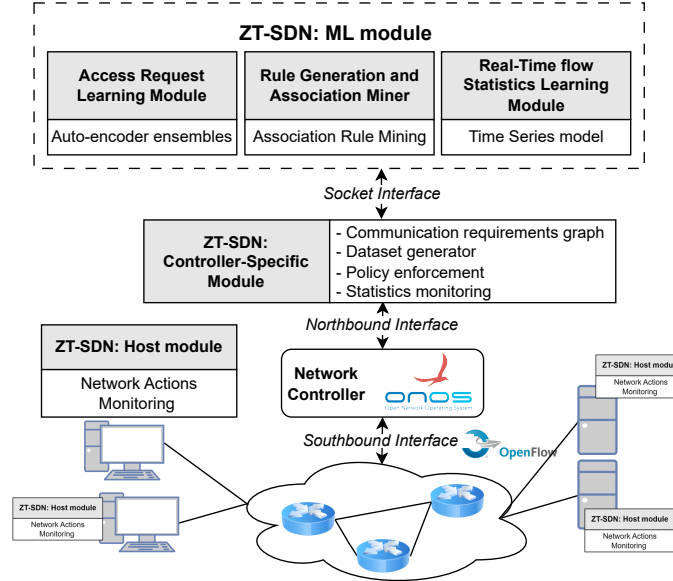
ZT-SDN: ML module

Access Request Learning Module

Auto-encoder ensembles

Rule Generation and Association Miner

Association Rule Mining

Real-Time flow Statistics Learning Module

Time Series model

Socket Interface

ZT-SDN: Controller-Specific Module

- Communication requirements graph
- Dataset generator
- Policy enforcement
- Statistics monitoring

Northbound Interface

ZT-SDN: Host module

Network Actions Monitoring

Network Controller

onos

Open Network Operating System

Southbound Interface

OpenFlow

ZT-SDN: Host module

Network Actions Monitoring

ZT-SDN: Host module

Network Actions Monitoring

ZT-SDN: Host module

Network Actions Monitoring